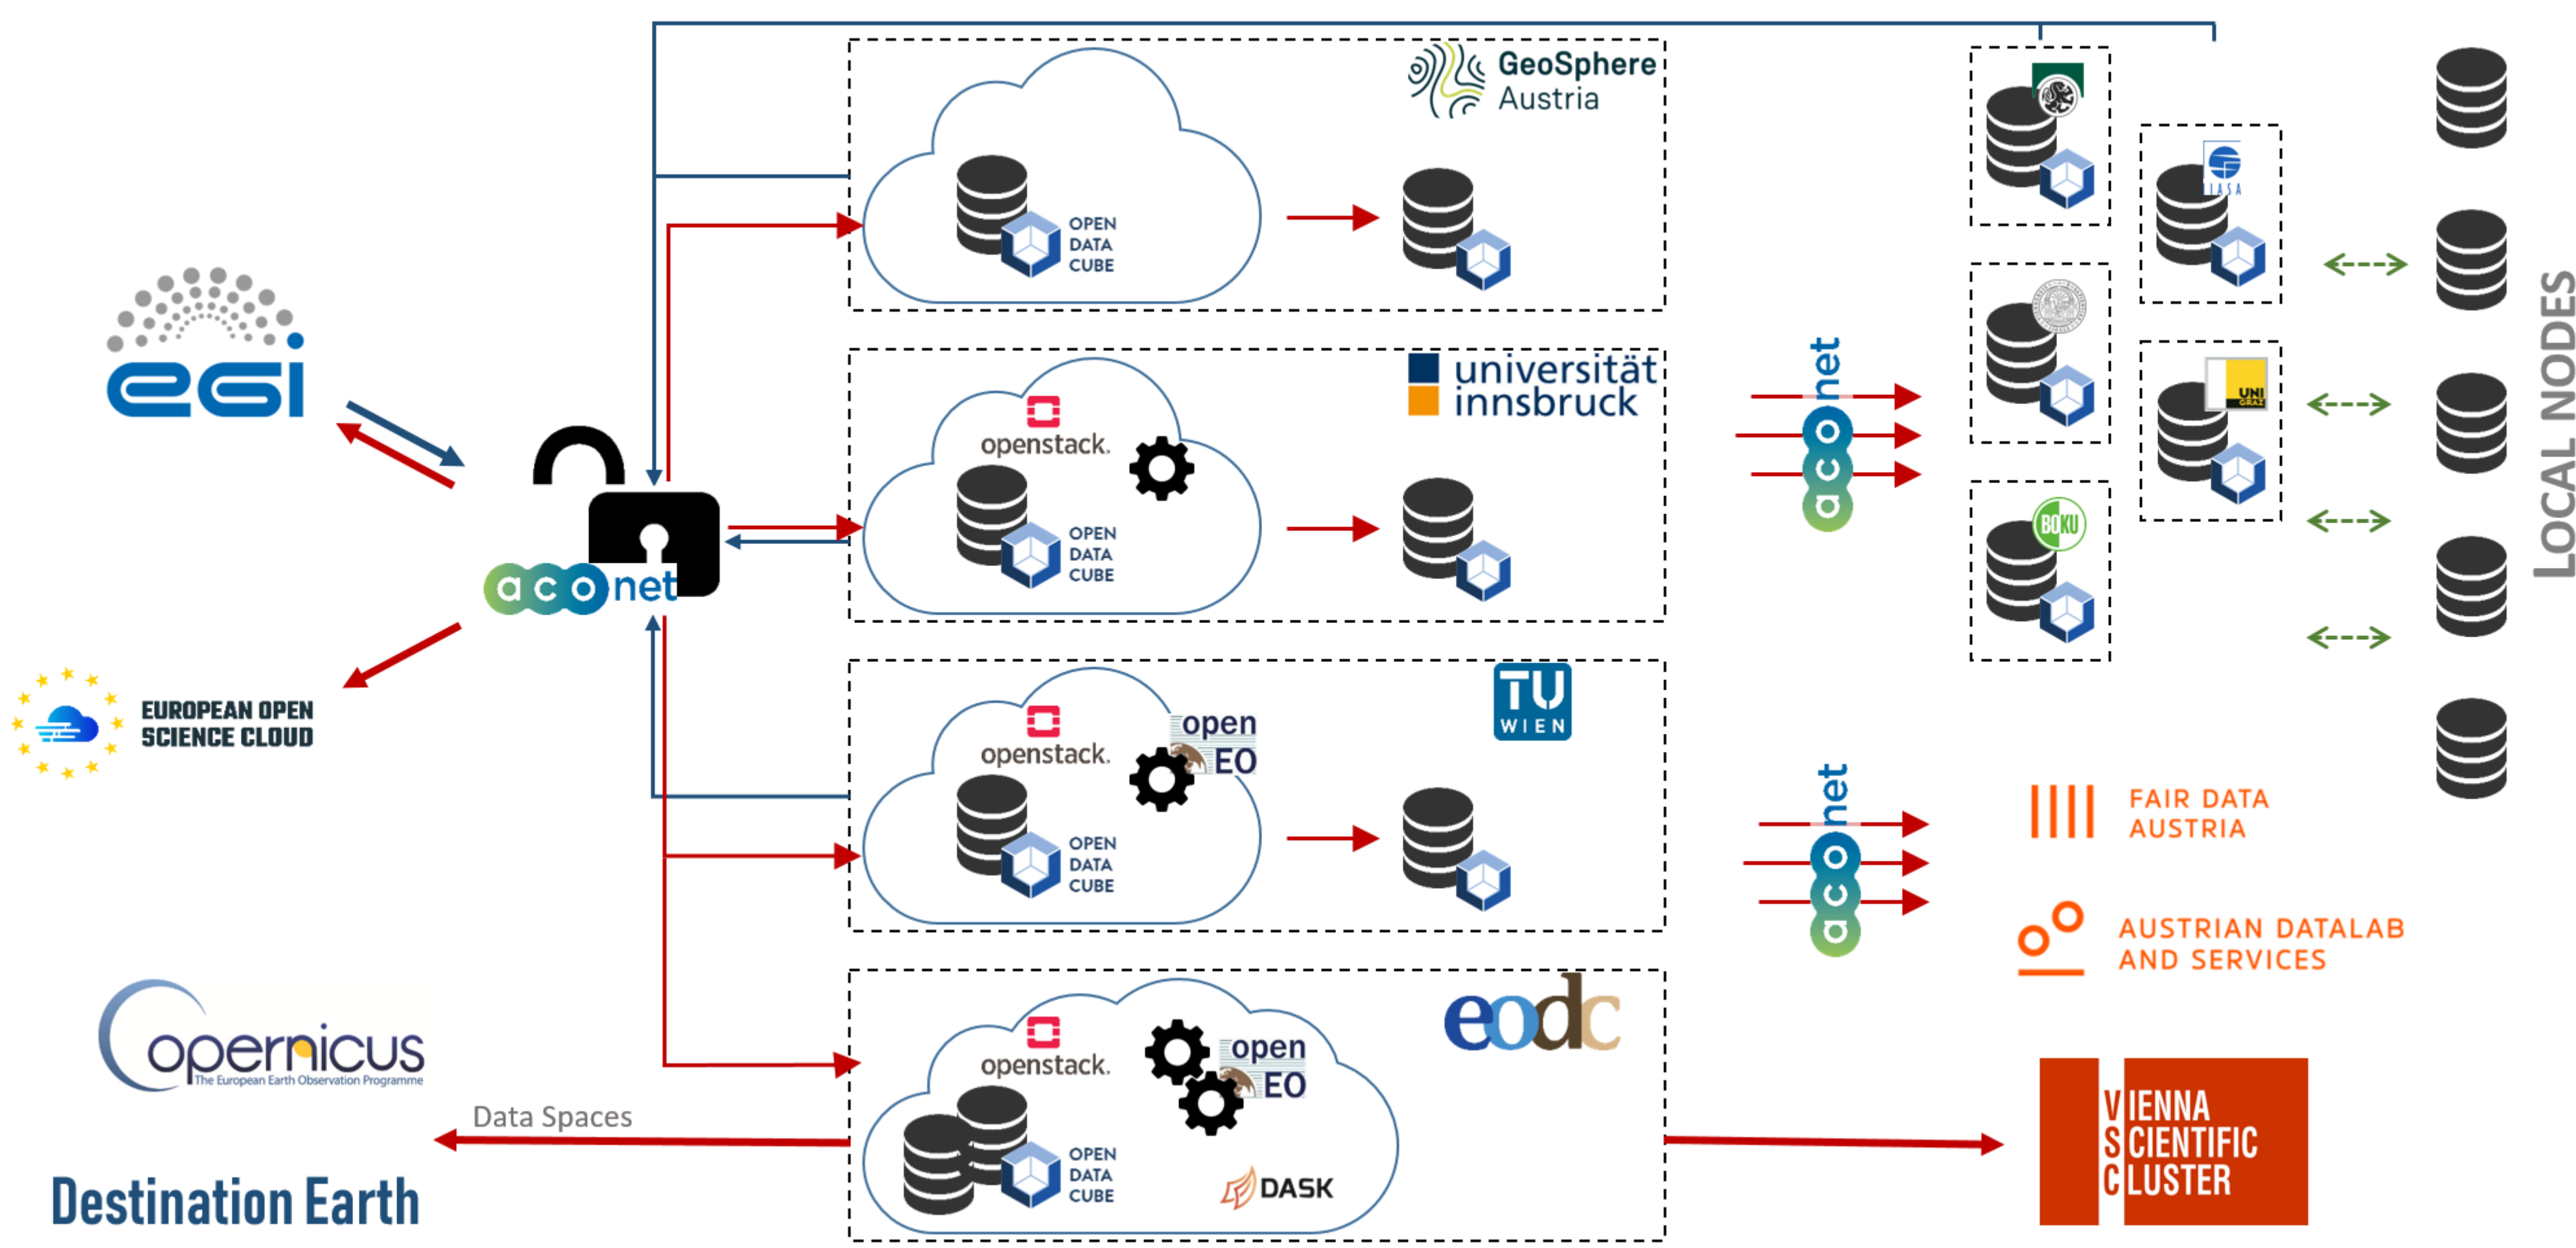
egi

aconet

EUROPEAN OPEN SCIENCE CLOUD

copernicus
The European Earth Observation Programme

Destination Earth

Data Spaces

GeoSphere Austria

OPEN DATA CUBE

universität innsbruck

openstack.

OPEN DATA CUBE

TU WIEN

openstack.

open EO

OPEN DATA CUBE

eodc

openstack.

open EO

OPEN DATA CUBE

DASK

aconet

aconet

IIASA

BOKU

UNI GRAZ

LOCAL NODES

FAIR DATA AUSTRIA

AUSTRIAN DATALAB AND SERVICES

VIENNA SCIENTIFIC CLUSTER